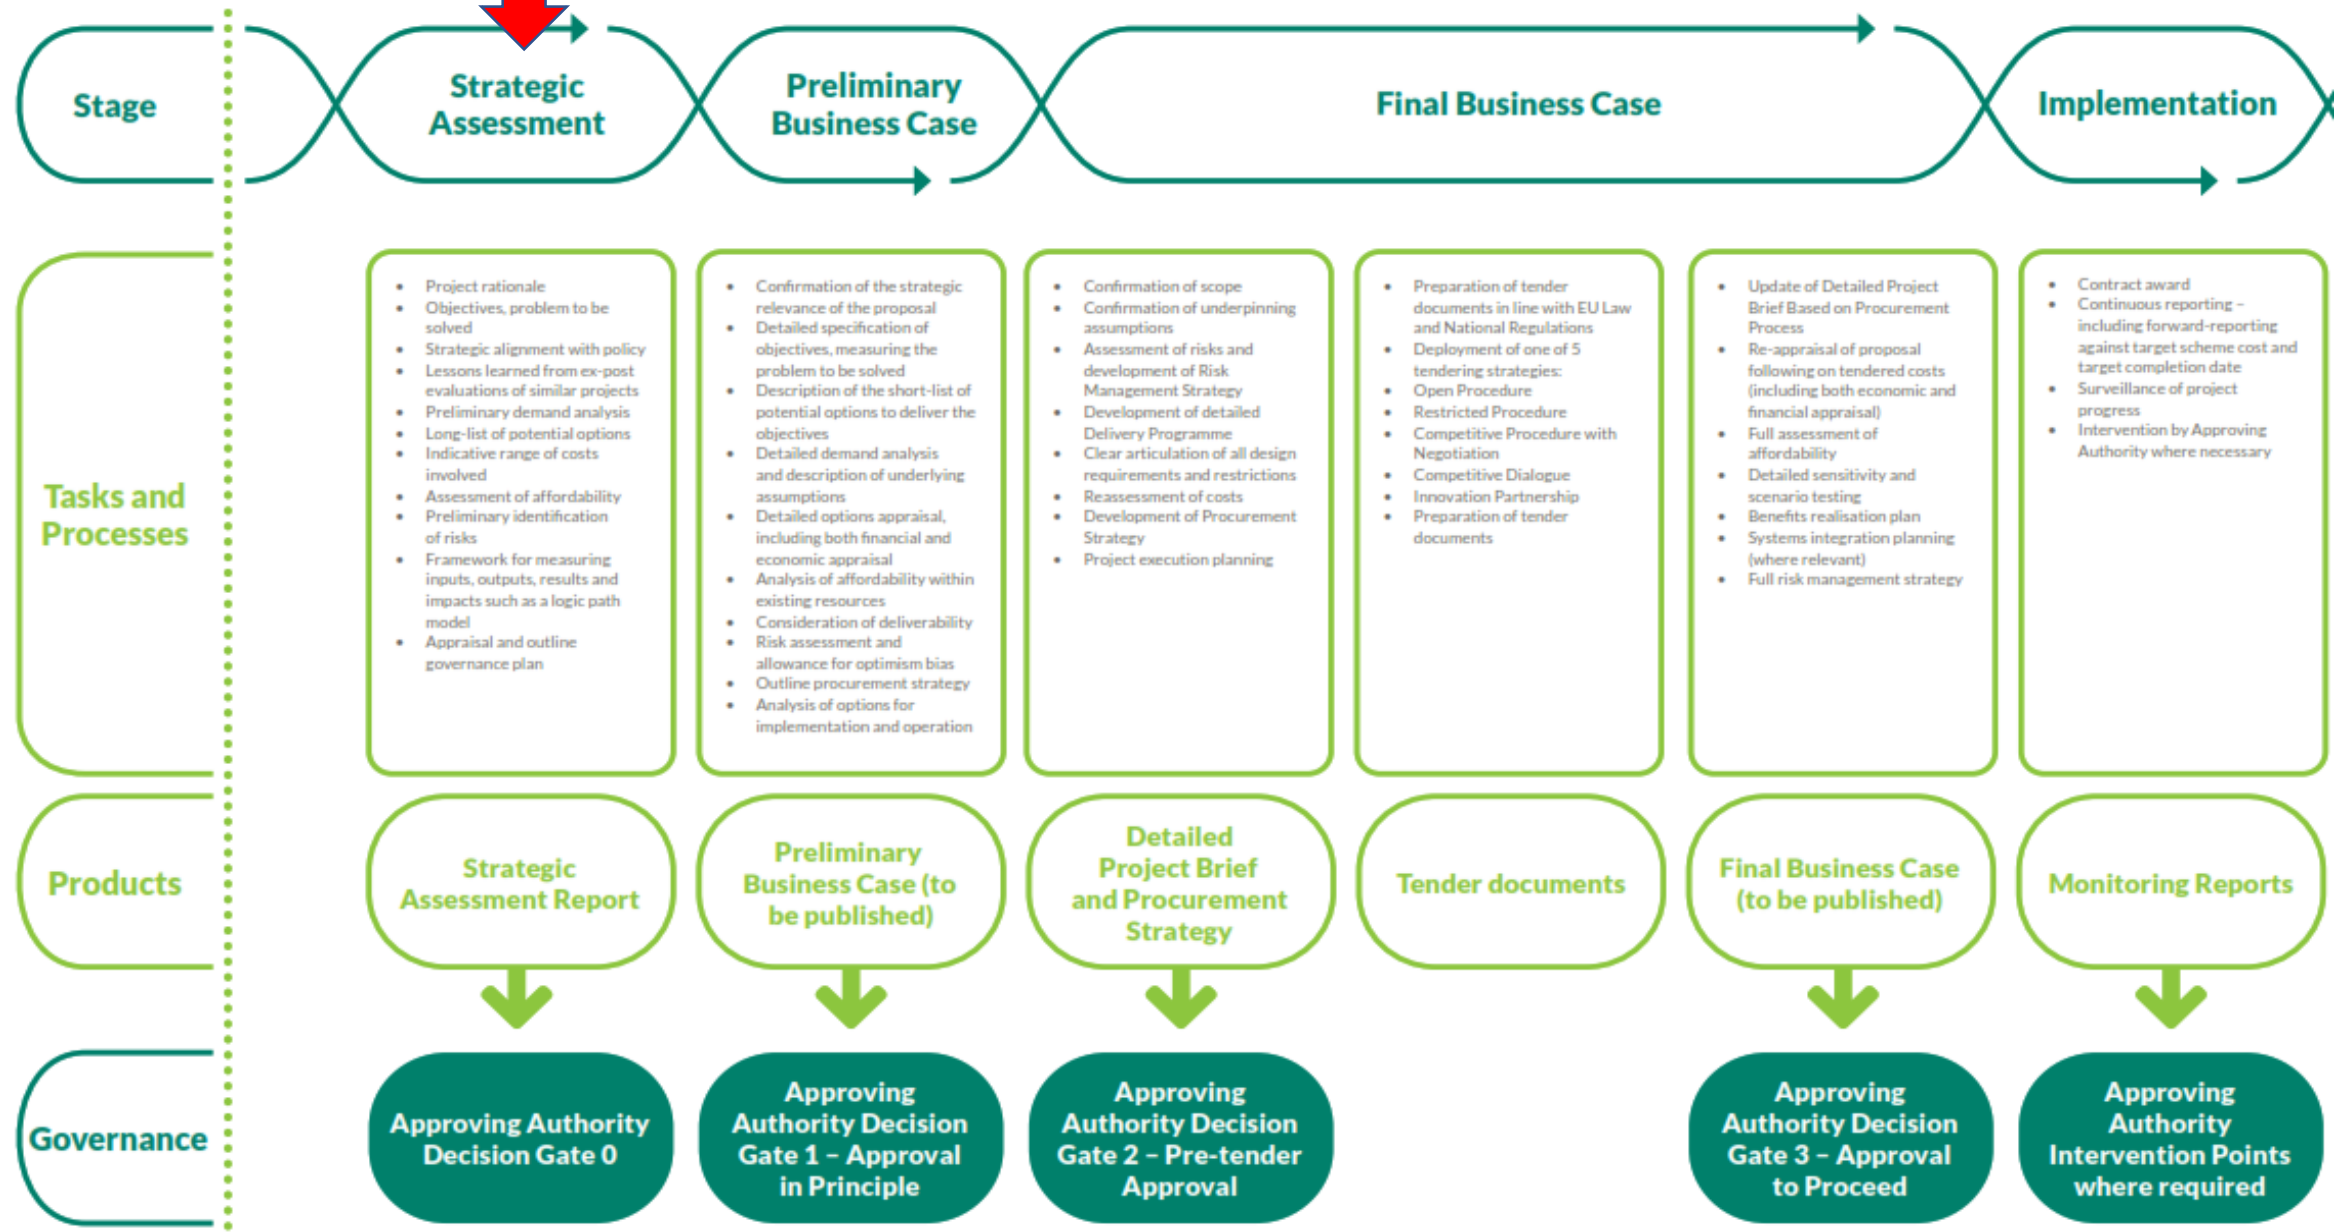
Stage

Strategic Assessment

Preliminary Business Case

Final Business Case

Implementation

Tasks and Processes

- Project rationale
- Objectives, problem to be solved
- Strategic alignment with policy
- Lessons learned from ex-post evaluations of similar projects
- Preliminary demand analysis
- Long-list of potential options
- Indicative range of costs involved
- Assessment of affordability
- Preliminary identification of risks
- Framework for measuring inputs, outputs, results and impacts such as a logic path model
- Appraisal and outline governance plan

- Confirmation of the strategic relevance of the proposal
- Detailed specification of objectives, measuring the problem to be solved
- Description of the short-list of potential options to deliver the objectives
- Detailed demand analysis and description of underlying assumptions
- Detailed options appraisal, including both financial and economic appraisal
- Analysis of affordability within existing resources
- Consideration of deliverability
- Risk assessment and allowance for optimism bias
- Outline procurement strategy
- Analysis of options for implementation and operation

- Confirmation of scope
- Confirmation of underpinning assumptions
- Assessment of risks and development of Risk Management Strategy
- Development of detailed Delivery Programme
- Clear articulation of all design requirements and restrictions
- Reassessment of costs
- Development of Procurement Strategy
- Project execution planning

- Preparation of tender documents in line with EU Law and National Regulations
- Deployment of one of 5 tendering strategies:
- Open Procedure
- Restricted Procedure
- Competitive Procedure with Negotiation
- Competitive Dialogue
- Innovation Partnership
- Preparation of tender documents

- Update of Detailed Project Brief Based on Procurement Process
- Re-appraisal of proposal following on tendered costs (including both economic and financial appraisal)
- Full assessment of affordability
- Detailed sensitivity and scenario testing
- Benefits realisation plan
- Systems integration planning (where relevant)
- Full risk management strategy

- Contract award
- Continuous reporting – including forward-reporting against target scheme cost and target completion date
- Surveillance of project progress
- Intervention by Approving Authority where necessary

Products

Strategic Assessment Report

Preliminary Business Case (to be published)

Detailed Project Brief and Procurement Strategy

Tender documents

Final Business Case (to be published)

Monitoring Reports

Governance

Approving Authority Decision Gate 0

Approving Authority Decision Gate 1 – Approval in Principle

Approving Authority Decision Gate 2 – Pre-tender Approval

Approving Authority Decision Gate 3 – Approval to Proceed

Approving Authority Intervention Points where required